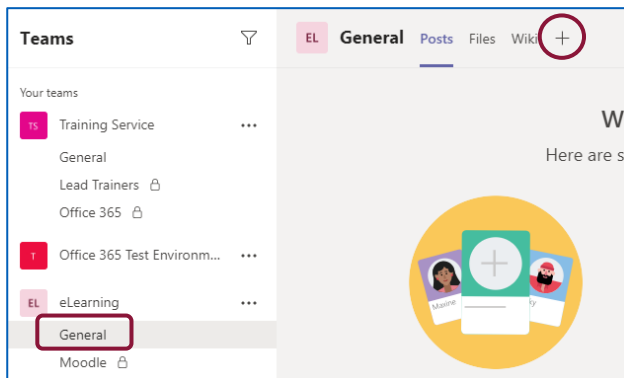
Teams

Your teams

TS Training Service ...

General

Lead Trainers

Office 365

T Office 365 Test Environm... ...

EL eLearning ...

General

Moodle

EL General Posts Files Wiki +

W

Here are s

Maxine

ky